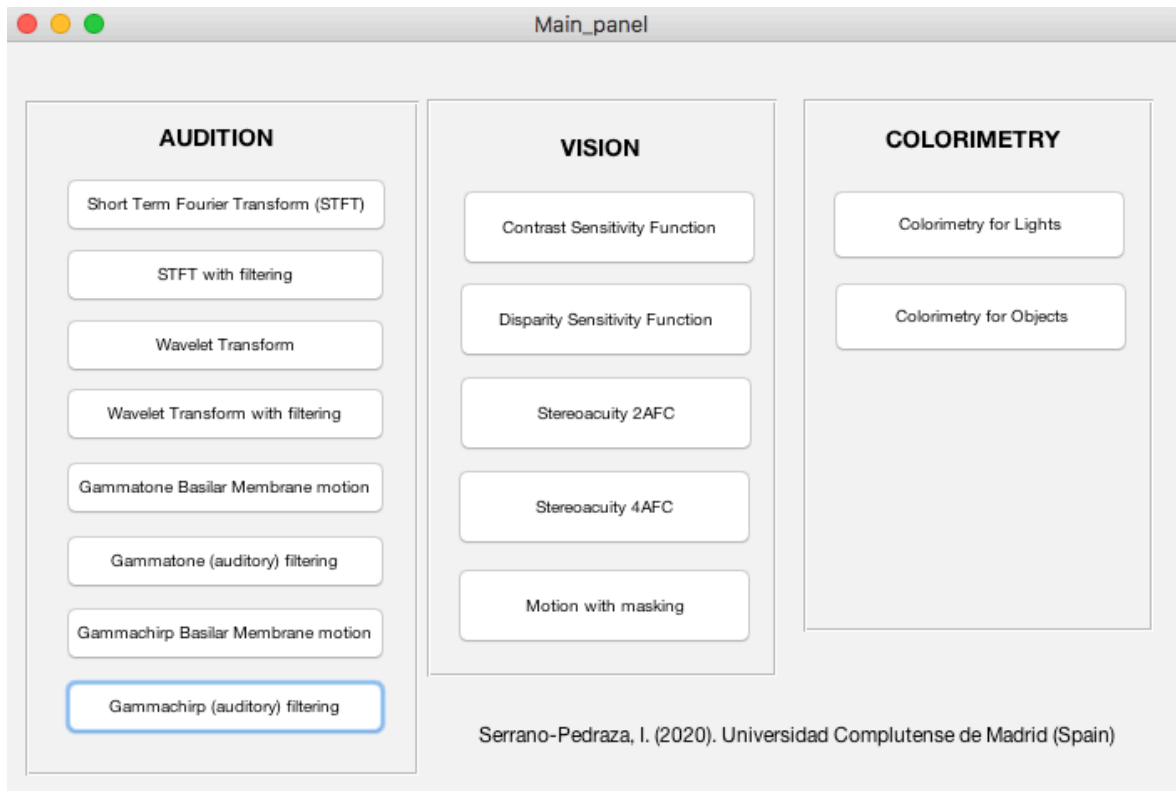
Main_panel

AUDITION

Short Term Fourier Transform (STFT)

STFT with filtering

Wavelet Transform

Wavelet Transform with filtering

Gammatone Basilar Membrane motion

Gammatone (auditory) filtering

Gammachirp Basilar Membrane motion

Gammachirp (auditory) filtering

VISION

Contrast Sensitivity Function

Disparity Sensitivity Function

Stereoacuity 2AFC

Stereoacuity 4AFC

Motion with masking

COLORIMETRY

Colorimetry for Lights

Colorimetry for Objects

Serrano-Pedraza, I. (2020). Universidad Complutense de Madrid (Spain)